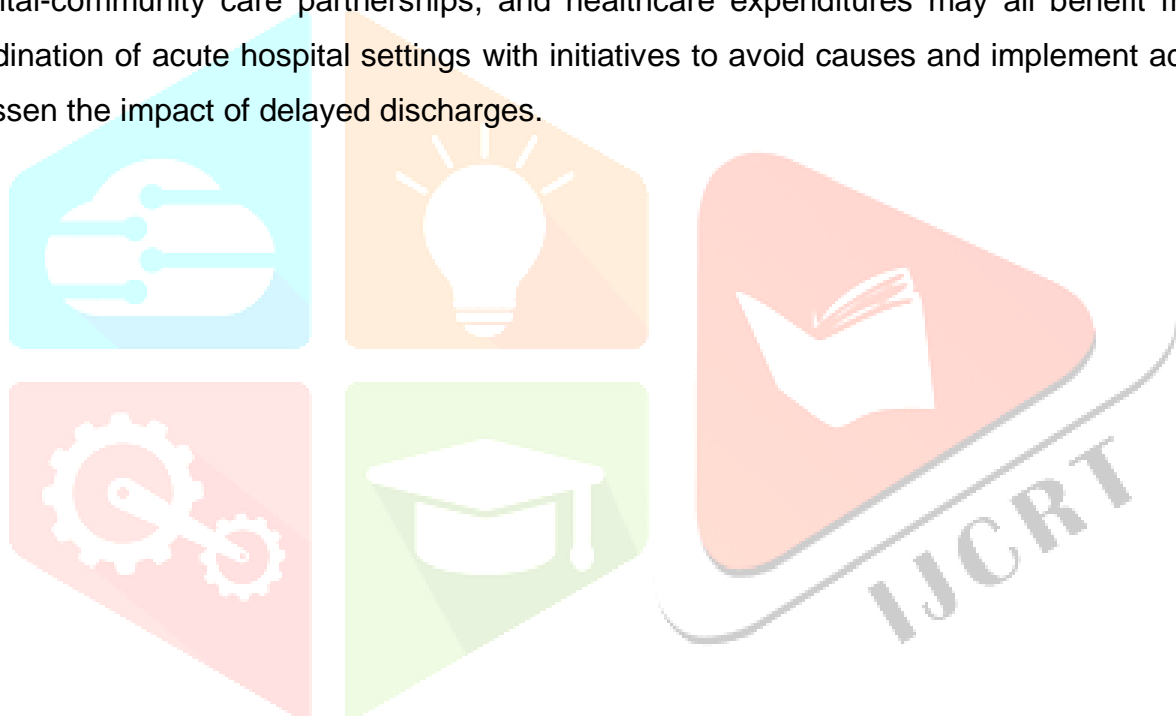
ital-community care partnerships, and healthcare expenditures may all benefit fr
dination of acute hospital settings with initiatives to avoid causes and implement ac
ssen the impact of delayed discharges.

IJCRT